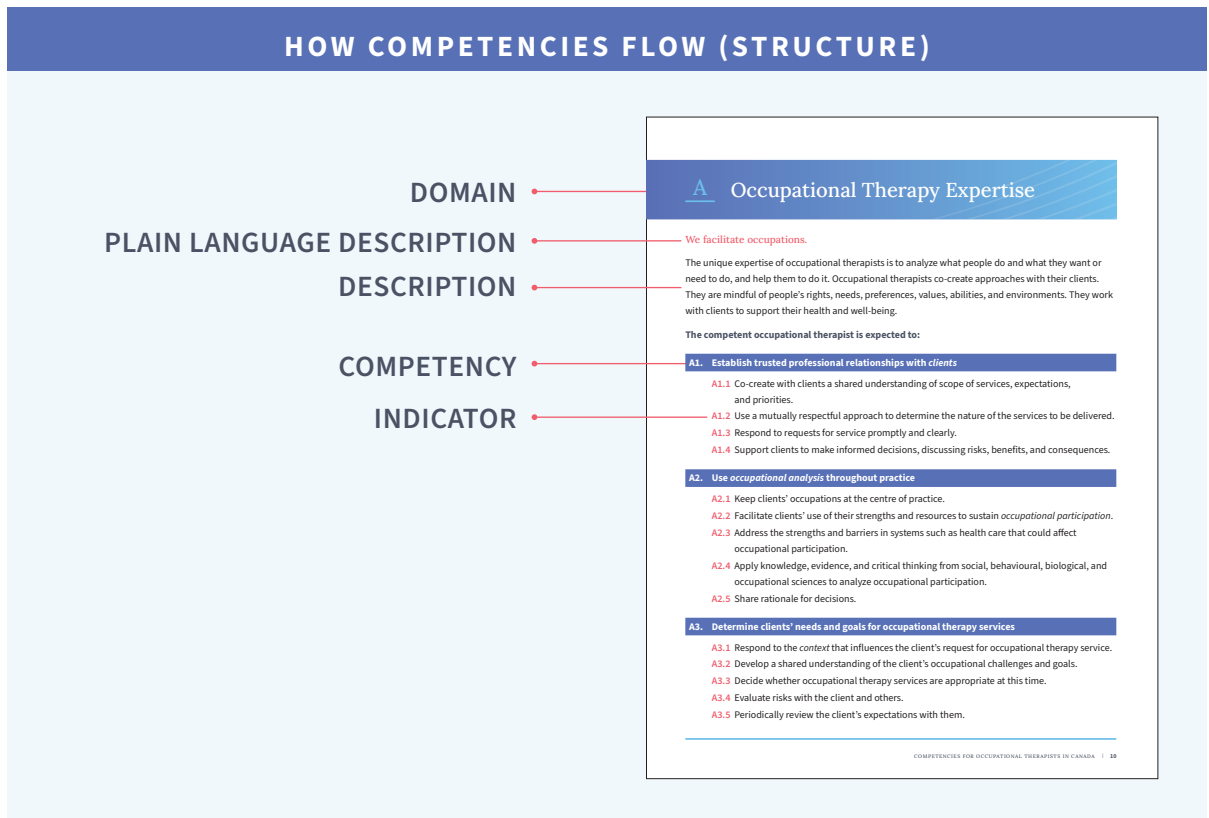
HOW COMPETENCIES FLOW (STRUCTURE)

DOMAIN

PLAIN LANGUAGE DESCRIPTION

DESCRIPTION

COMPETENCY

INDICATOR

A Occupational Therapy Expertise

We facilitate occupations.

The unique expertise of occupational therapists is to analyze what people do and what they want or need to do, and help them to do it. Occupational therapists co-create approaches with their clients. They are mindful of people's rights, needs, preferences, values, abilities, and environments. They work with clients to support their health and well-being.

The competent occupational therapist is expected to:

A1. Establish trusted professional relationships with *clients*

A1.1 Co-create with clients a shared understanding of scope of services, expectations, and priorities.
A1.2 Use a mutually respectful approach to determine the nature of the services to be delivered.
A1.3 Respond to requests for service promptly and clearly.
A1.4 Support clients to make informed decisions, discussing risks, benefits, and consequences.

A2. Use *occupational analysis* throughout practice

A2.1 Keep clients' occupations at the centre of practice.
A2.2 Facilitate clients' use of their strengths and resources to sustain *occupational participation*.
A2.3 Address the strengths and barriers in systems such as health care that could affect occupational participation.
A2.4 Apply knowledge, evidence, and critical thinking from social, behavioural, biological, and occupational sciences to analyze occupational participation.
A2.5 Share rationale for decisions.

A3. Determine clients' needs and goals for occupational therapy services

A3.1 Respond to the *context* that influences the client's request for occupational therapy service.
A3.2 Develop a shared understanding of the client's occupational challenges and goals.
A3.3 Decide whether occupational therapy services are appropriate at this time.
A3.4 Evaluate risks with the client and others.
A3.5 Periodically review the client's expectations with them.

COMPETENCIES FOR OCCUPATIONAL THERAPISTS IN CANADA | 10